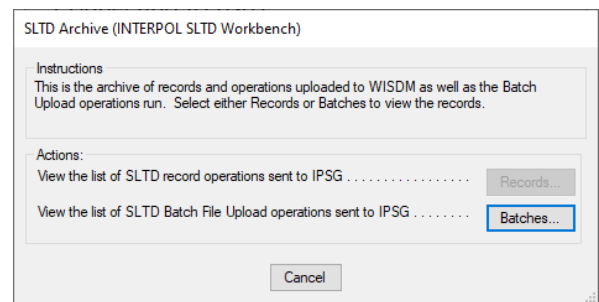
SLTD Archive (INTERPOL SLTD Workbench)

Instructions
This is the archive of records and operations uploaded to WISDM as well as the Batch Upload operations run. Select either Records or Batches to view the records.

Actions:
View the list of SLTD record operations sent to IPSG . . . . . . . . . . . . . . . . . Records...

View the list of SLTD Batch File Upload operations sent to IPSG . . . . . . . . Batches...

Cancel